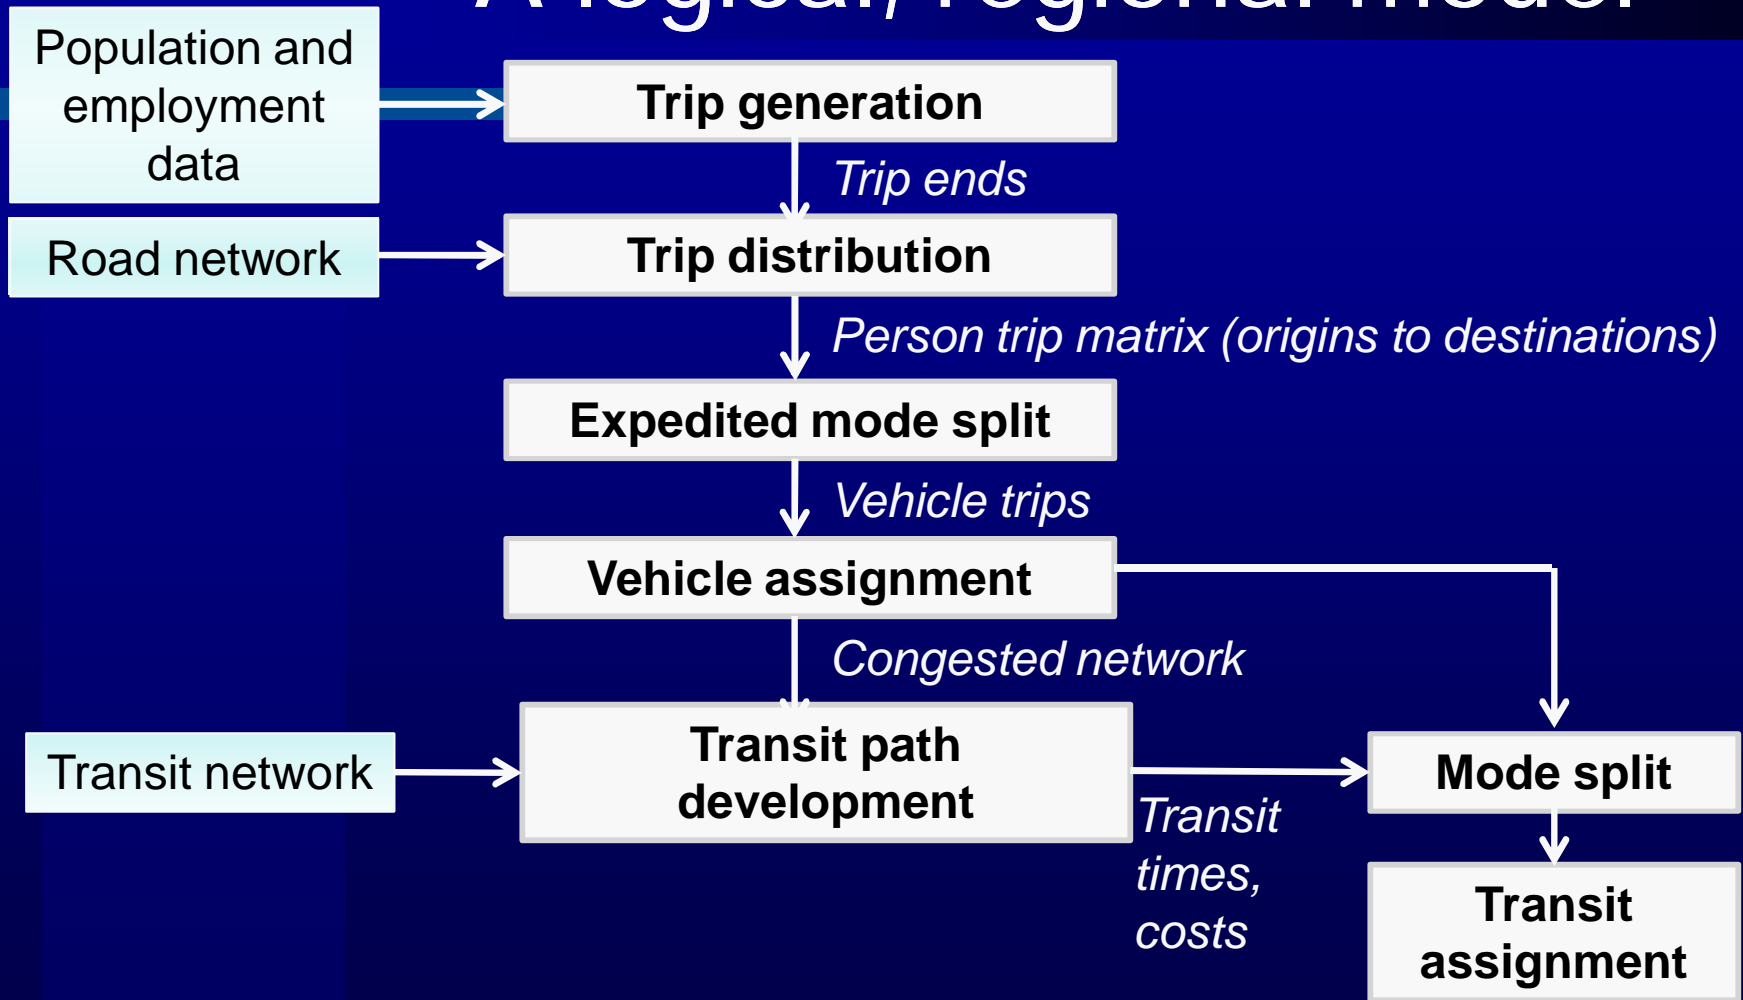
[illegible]

Population and employment data

Trip generation

Trip ends

Road network

Trip distribution

Person trip matrix (origins to destinations)

Expedited mode split

Vehicle trips

Vehicle assignment

Congested network

Transit network

Transit path development

Mode split

Transit times, costs

Transit assignment